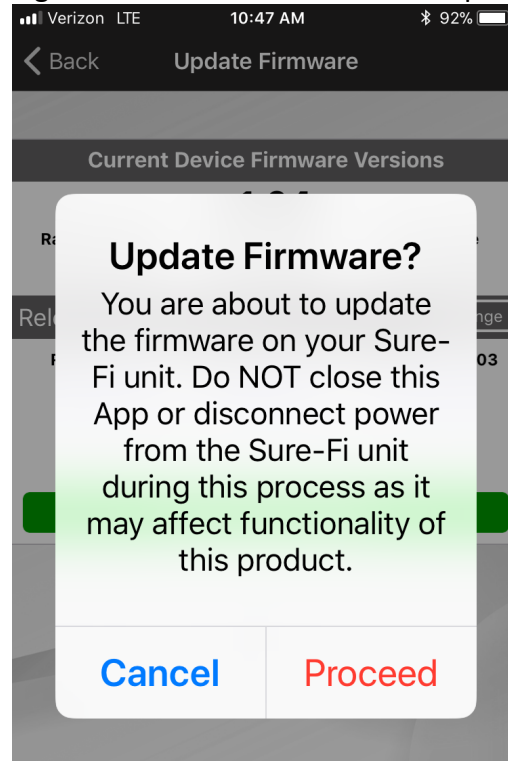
Verizon LTE 10:47 AM 92%

Back Update Firmware

Current Device Firmware Versions

Ra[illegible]

Rel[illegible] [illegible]nge

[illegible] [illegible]03

Update Firmware?

You are about to update the firmware on your Sure-Fi unit. Do NOT close this App or disconnect power from the Sure-Fi unit during this process as it may affect functionality of this product.

Cancel Proceed